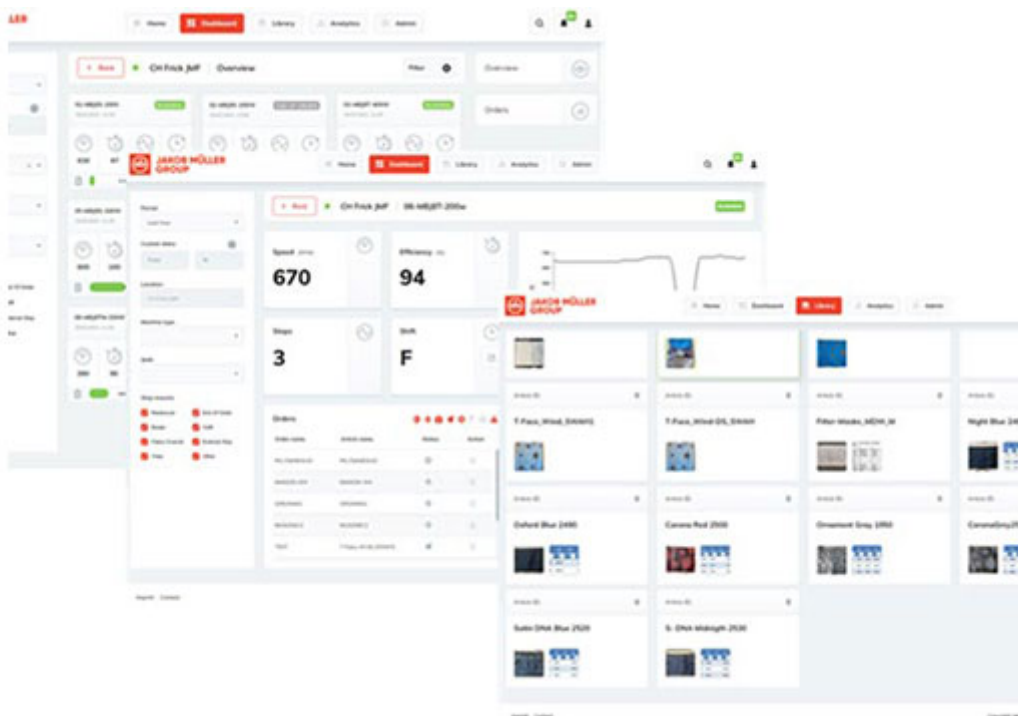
Home Dashboard Library Analytics Admin

Back CH Frick JMF Overview

Filter

Overview

Orders

JAKOB MÜLLER GROUP

Home Dashboard Library Analytics Admin

Back CH Frick JMF 06-MEJET-200w

Speed 670

Efficiency 94

Stops 3

Shift F

Orders

JAKOB MÜLLER GROUP

Home Dashboard Library Analytics Admin

T-Pass_Wind_DANNS

T-Pass_Wind-DS_DANNS

Filter-Masks_MDM_M

Night Blue 24

Oxford Blue 2490

Canona Red 2500

Ornament Grey 1950

CoronaGrey25

Satin DNA Blue 2520

S- DNA Midnight 2530